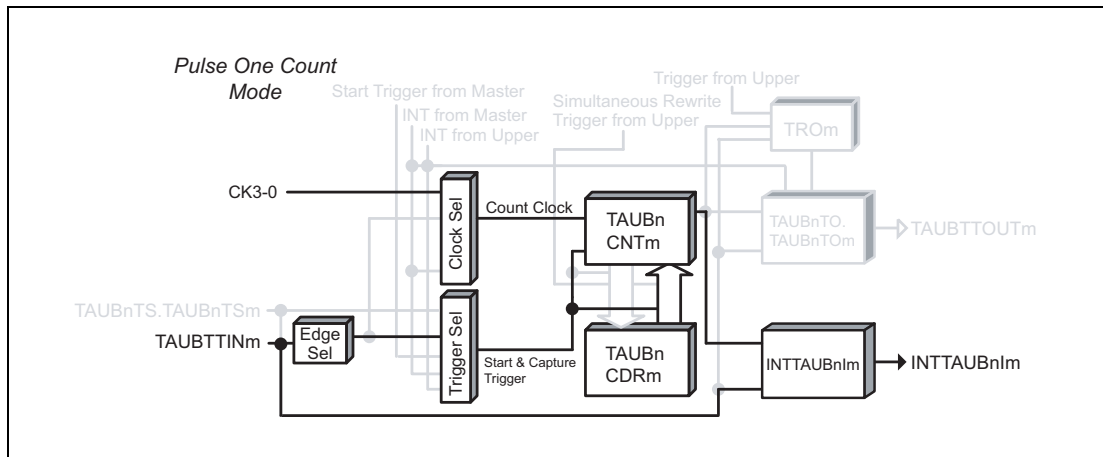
Pulse One Count Mode

Start Trigger from Master
INT from Master
INT from Upper
Simultaneous Rewrite Trigger from Upper
Trigger from Upper
TROm

CK3-0
Clock Sel
Count Clock
TAUBn CNTm
TAUBnTO. TAUBnTOm
TAUBTTOUTm

TAUBnTS.TAUBnTSm
TAUBTTINm
Edge Sel
Trigger Sel
Start & Capture Trigger
TAUBn CDRm
INTTAUBnIm
INTTAUBnIm